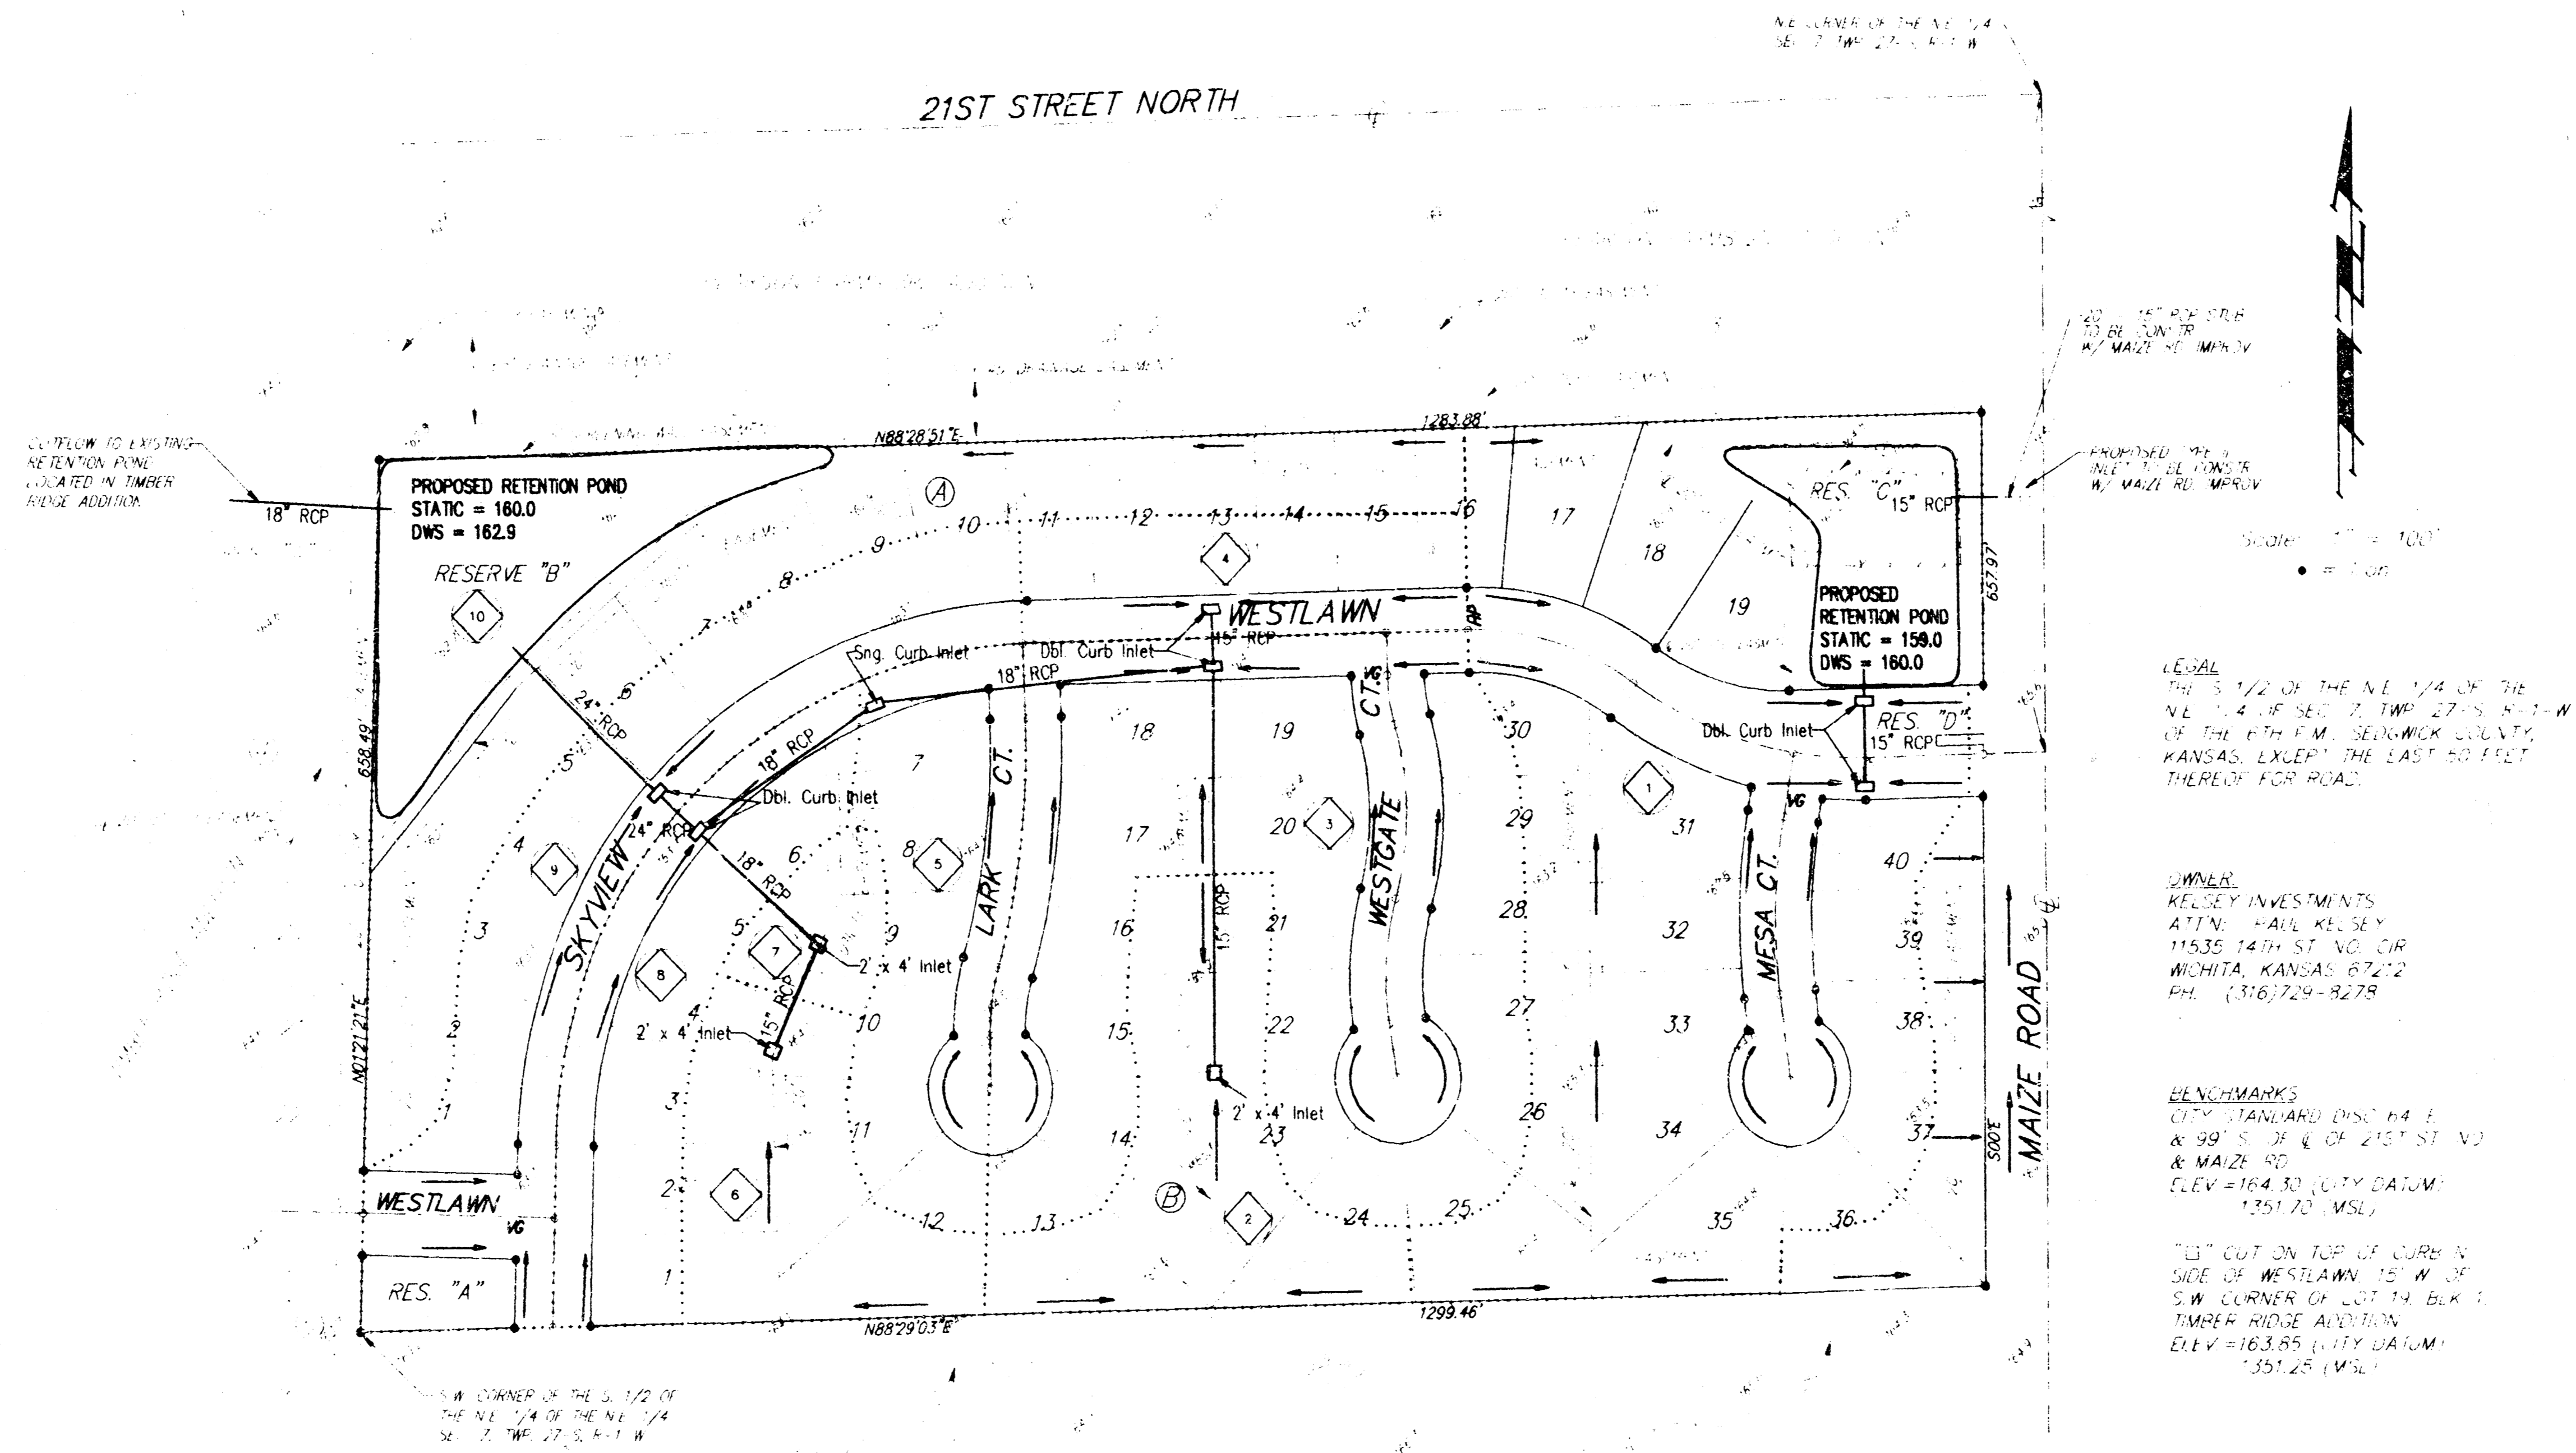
N.E. CORNER OF THE N.E. 1/4
SEC. 7, TWP. 27-S, R-1-W

21ST STREET NORTH

20' - 15" RCP STUB
TO BE CONSTR.
W/ MAIZE RD. IMPROV.

OUTFLOW TO EXISTING
RETENTION POND
LOCATED IN TIMBER
RIDGE ADDITION

N88°28'51"E

1283.88'

PROPOSED TYPE II
INLET TO BE CONSTR.
W/ MAIZE RD. IMPROV.

18" RCP

PROPOSED RETENTION POND
STATIC = 160.0
DWS = 162.9

A

RES. "C"
15" RCP

Scale: 1" = 100'

• = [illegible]

RESERVE "B"

10

9 10 11 12 13 14 15 16 17

4

18

657.97'

8

WESTLAWN

19

PROPOSED
RETENTION POND
STATIC = 159.0
DWS = 160.0

7

Sng. Curb Inlet

Dbl. Curb Inlet

15" RCP

LEGAL
THE S 1/2 OF THE N.E. 1/4 OF THE N.E. 1/4 OF SEC. 7, TWP. 27-S, R-1-W OF THE 6TH P.M., SEDGWICK COUNTY, KANSAS, EXCEPT THE EAST 50 FEET THEREOF FOR ROAD.

6

24" RCP

18" RCP

VG

CT.

18

19

30

Dbl. Curb Inlet

RES. "D"

15" RCP

658.49'

5

18" RCP

7

LARK

CT.

1

Dbl. Curb Inlet

24" RCP

17

20

3

WESTGATE

29

31

VG

4

9

SKYVIEW

6

18" RCP

8

5

40

OWNER
KELSEY INVESTMENTS
ATT'N: PAUL KELSEY
11535 14TH ST. NO. CIR.
WICHITA, KANSAS 67212
PH. (316)729-8278

3

5

7

9

16

21

15" RCP

28

32

MESA CT.

39

8

2' x 4' Inlet

MAIZE ROAD

2

4

15" RCP

10

15

22

27

33

38

N01°21'21"E

2' x 4' Inlet

1

3

11

14

2' x 4' Inlet

23

26

34

37

BENCHMARKS
CITY STANDARD DISC 64 E
& 99' S. OF ℄ OF 21ST ST. NO.
& MAIZE RD.
ELEV.=164.30 (CITY DATUM)
1351.70 (MSL)

S00°E

2

6

12

13

B

2

24

25

35

36

WESTLAWN

VG

"□" CUT ON TOP OF CURB IN SIDE OF WESTLAWN, 15' W. OF S.W. CORNER OF LOT 19, BLK 1, TIMBER RIDGE ADDITION
ELEV.=163.85 (CITY DATUM)
1351.25 (MSL)

1

RES. "A"

N88°29'03"E

1299.46'

S.W. CORNER OF THE S. 1/2 OF
THE N.E. 1/4 OF THE N.E. 1/4
SEC. 7, TWP. 27-S, R-1-W